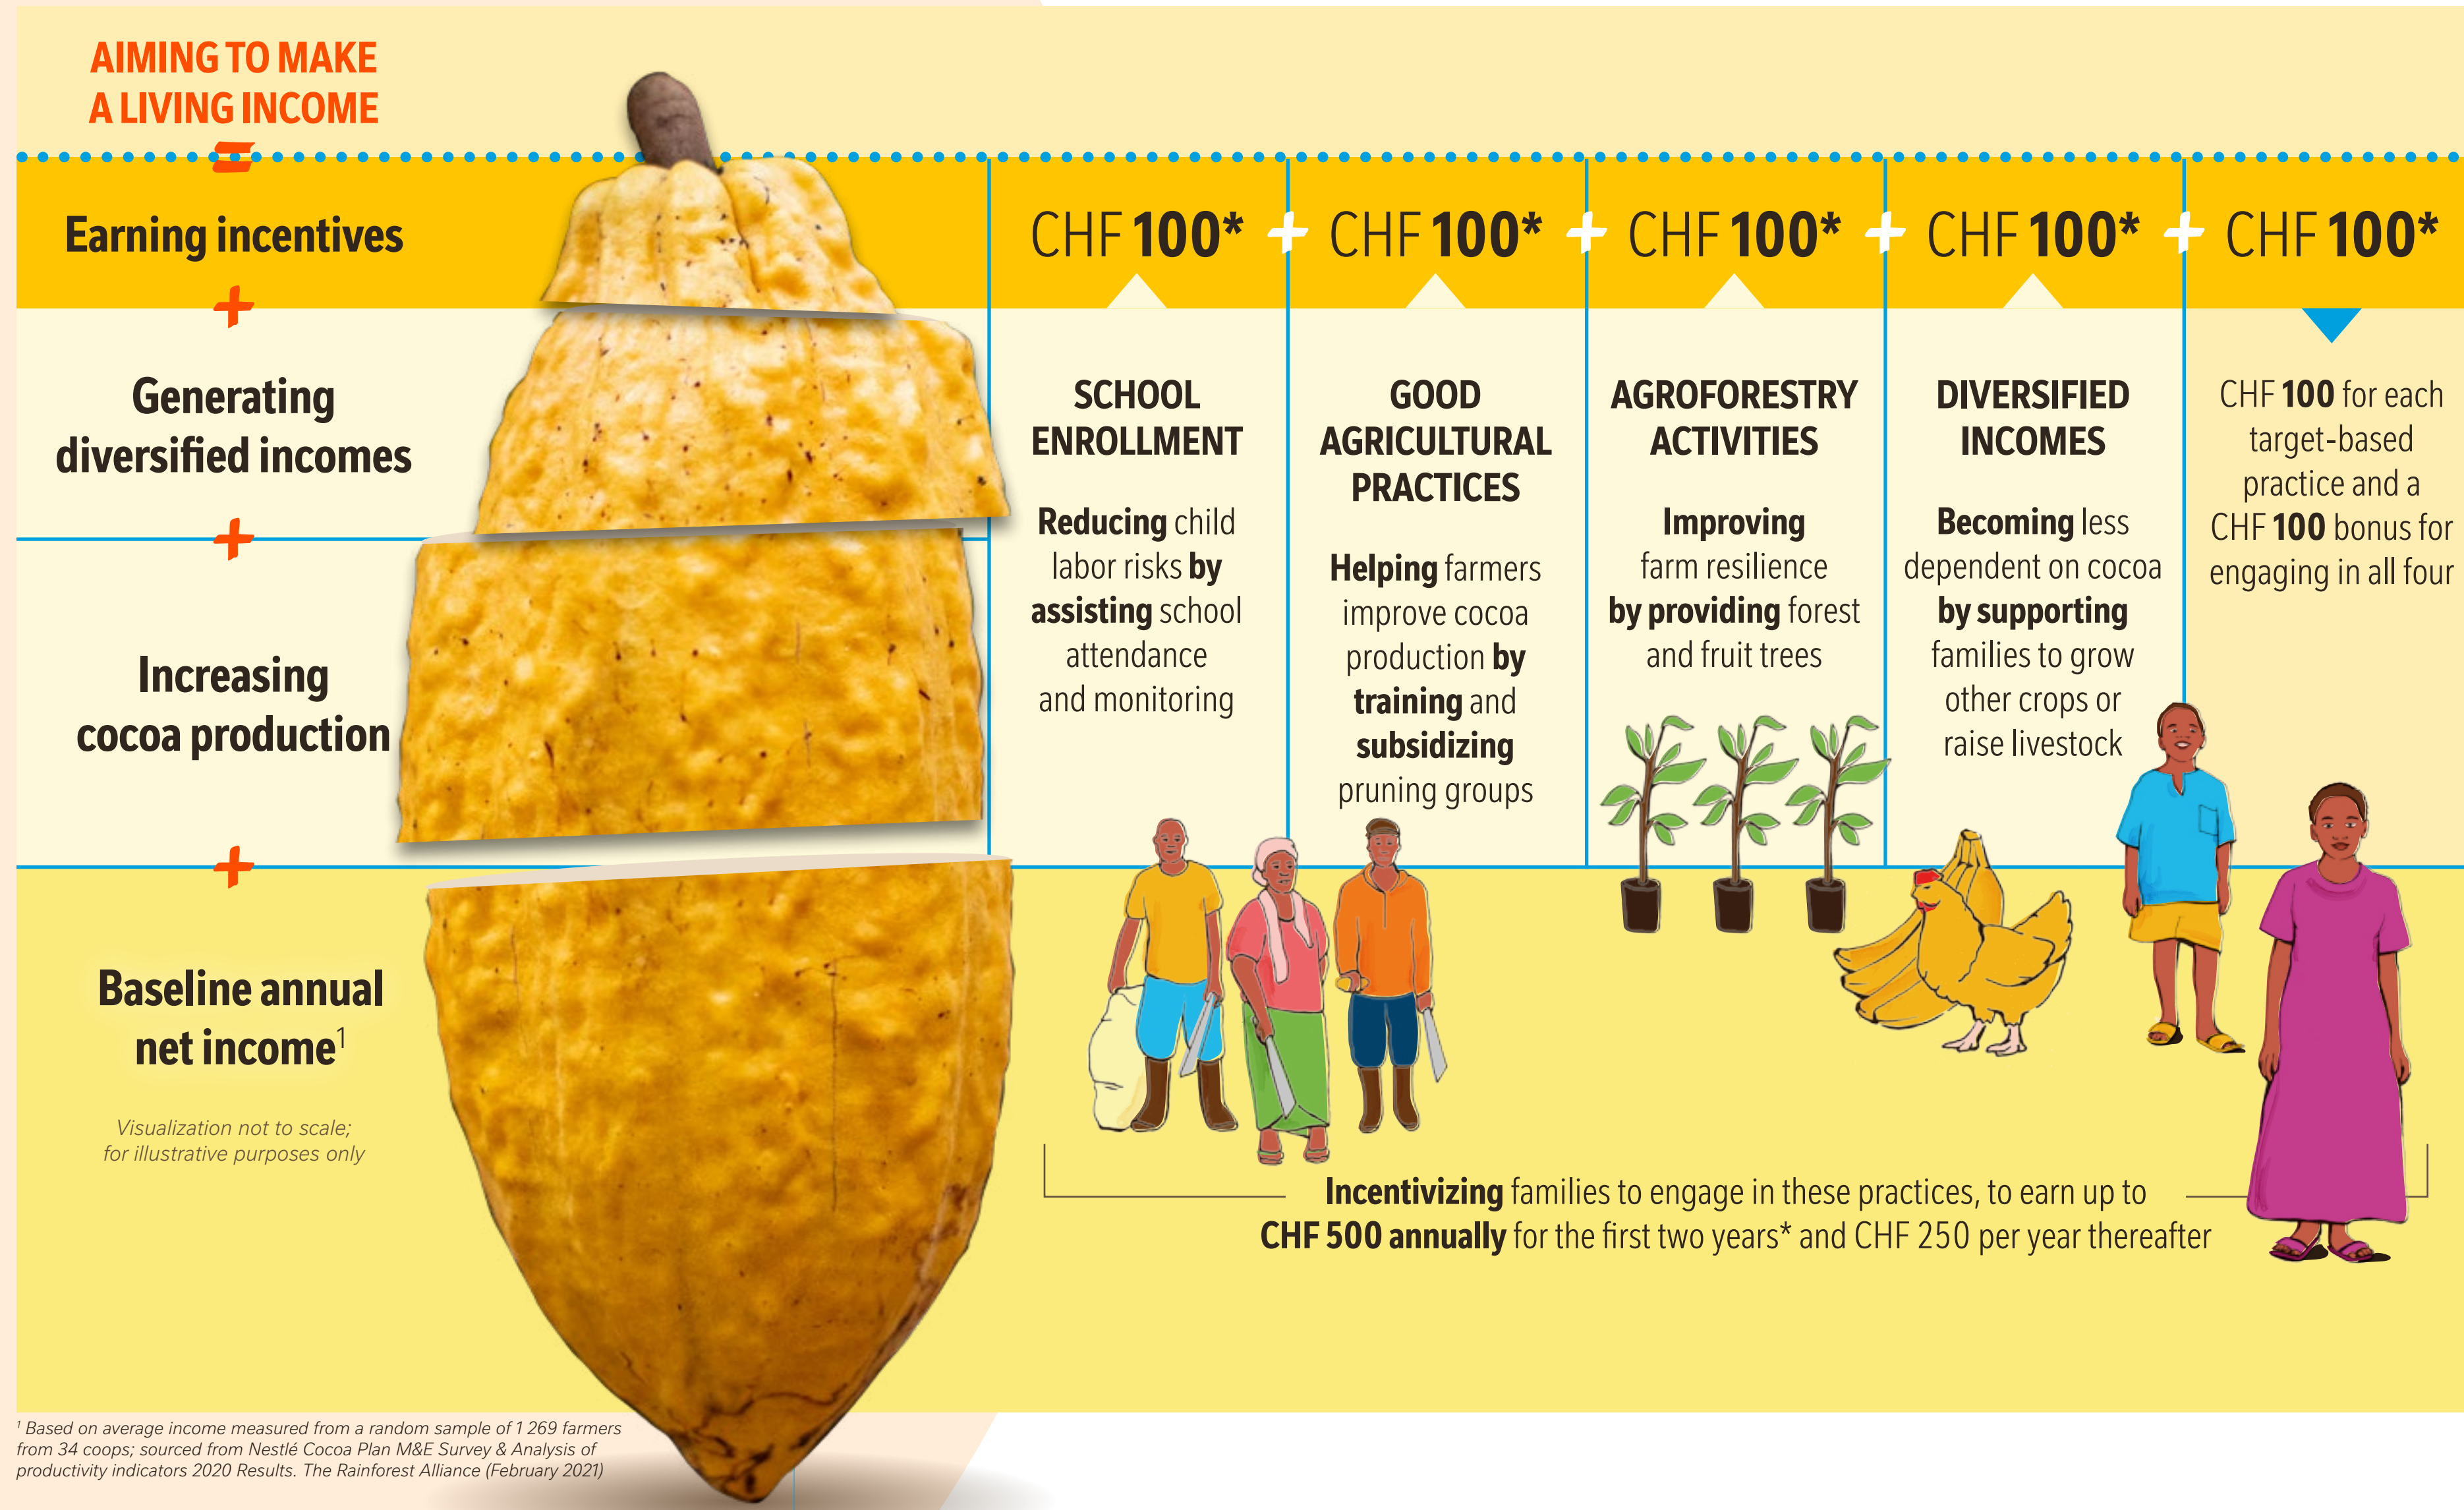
AIMING TO MAKE A LIVING INCOME

=

Earning incentives

+

Generating diversified incomes

+

Increasing cocoa production

+

Baseline annual net income$^1$

Visualization not to scale; for illustrative purposes only

CHF 100* + CHF 100* + CHF 100* + CHF 100* + CHF 100*

SCHOOL ENROLLMENT

Reducing child labor risks by assisting school attendance and monitoring

GOOD AGRICULTURAL PRACTICES

Helping farmers improve cocoa production by training and subsidizing pruning groups

AGROFORESTRY ACTIVITIES

Improving farm resilience by providing forest and fruit trees

DIVERSIFIED INCOMES

Becoming less dependent on cocoa by supporting families to grow other crops or raise livestock

CHF 100 for each target-based practice and a CHF 100 bonus for engaging in all four

Incentivizing families to engage in these practices, to earn up to CHF 500 annually for the first two years* and CHF 250 per year thereafter

$^1$ Based on average income measured from a random sample of 1 269 farmers from 34 coops; sourced from Nestlé Cocoa Plan M&E Survey & Analysis of productivity indicators 2020 Results. The Rainforest Alliance (February 2021)